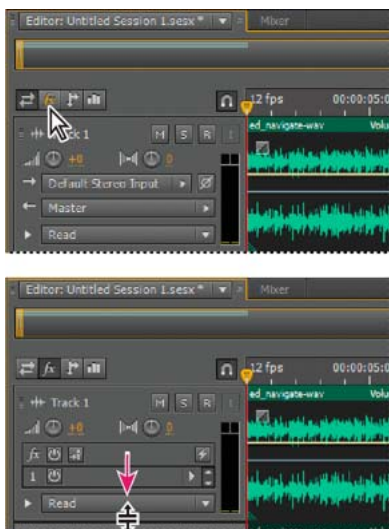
Editor: Untitled Session 1.sesx *
Mixer
12 fps
00:00:05:0
ack 1
M S R
ed_navigate-wav
Volu
+0
0
Default Stereo Input
Master
Read

Editor: Untitled Session 1.sesx *
Mixer
12 fps
00:00:05:0
Track 1
M S R
ed_navigate-wav
+0
0
fx
1
Read